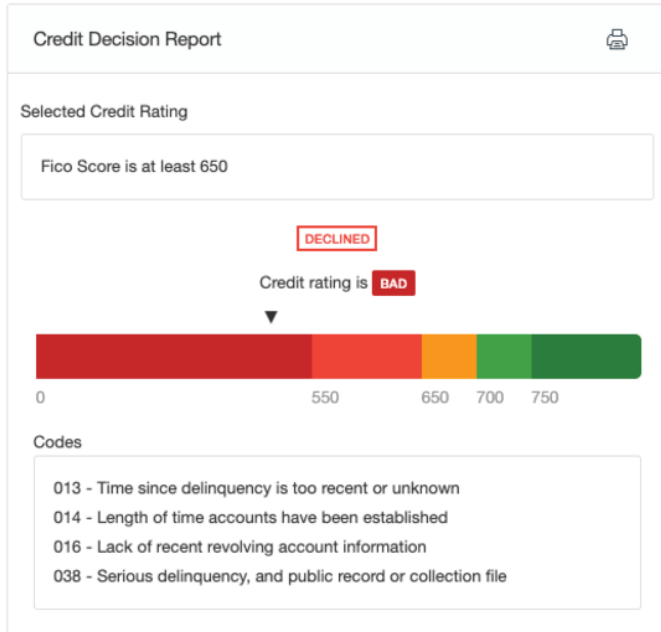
Credit Decision Report

Selected Credit Rating

Fico Score is at least 650

DECLINED

Credit rating is BAD

0 550 650 700 750

Codes

013 - Time since delinquency is too recent or unknown
014 - Length of time accounts have been established
016 - Lack of recent revolving account information
038 - Serious delinquency, and public record or collection file